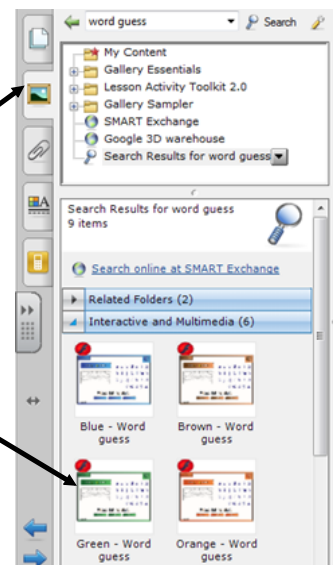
word guess
Search
My Content
Gallery Essentials
Lesson Activity Toolkit 2.0
Gallery Sampler
SMART Exchange
Google 3D warehouse
Search Results for word guess

Search Results for word guess
9 items

Search online at SMART Exchange

Related Folders (2)
Interactive and Multimedia (6)

Blue - Word guess
Brown - Word guess
Green - Word guess
Orange - Word guess